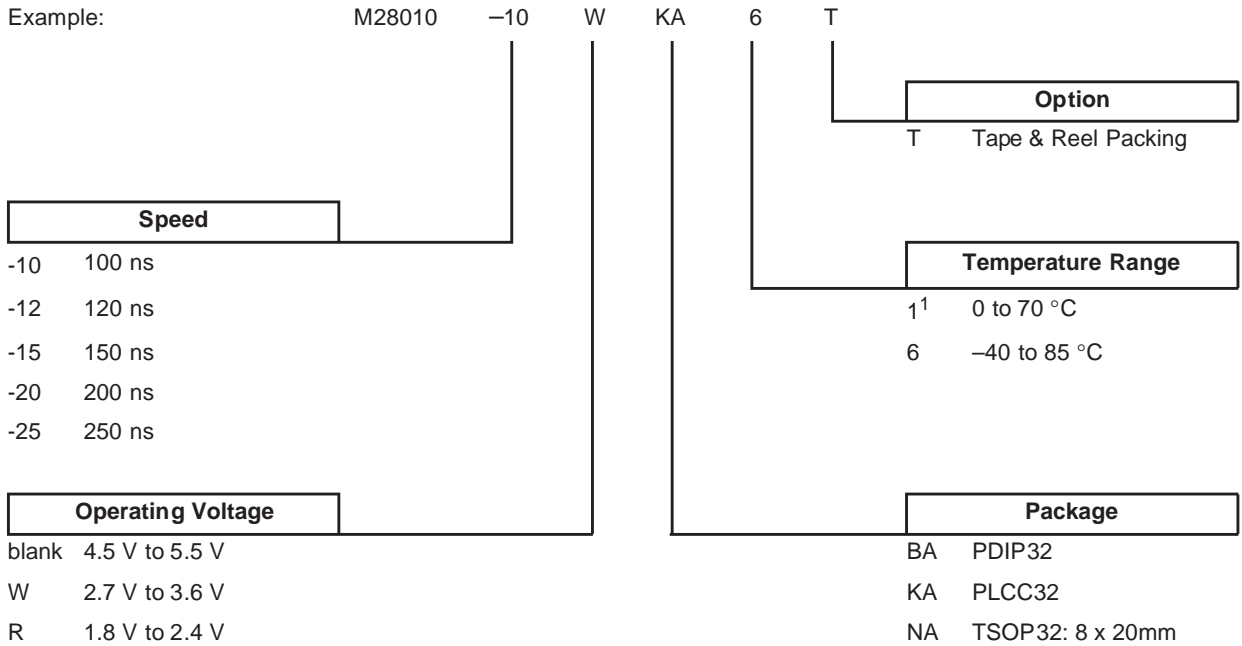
Example: M28010 –10 W KA 6 T

Option
T Tape & Reel Packing

Speed
-10 100 ns
-12 120 ns
-15 150 ns
-20 200 ns
-25 250 ns

Temperature Range
$1^1$ 0 to 70 °C
6 –40 to 85 °C

Operating Voltage
blank 4.5 V to 5.5 V
W 2.7 V to 3.6 V
R 1.8 V to 2.4 V

Package
BA PDIP32
KA PLCC32
NA TSOP32: 8 x 20mm